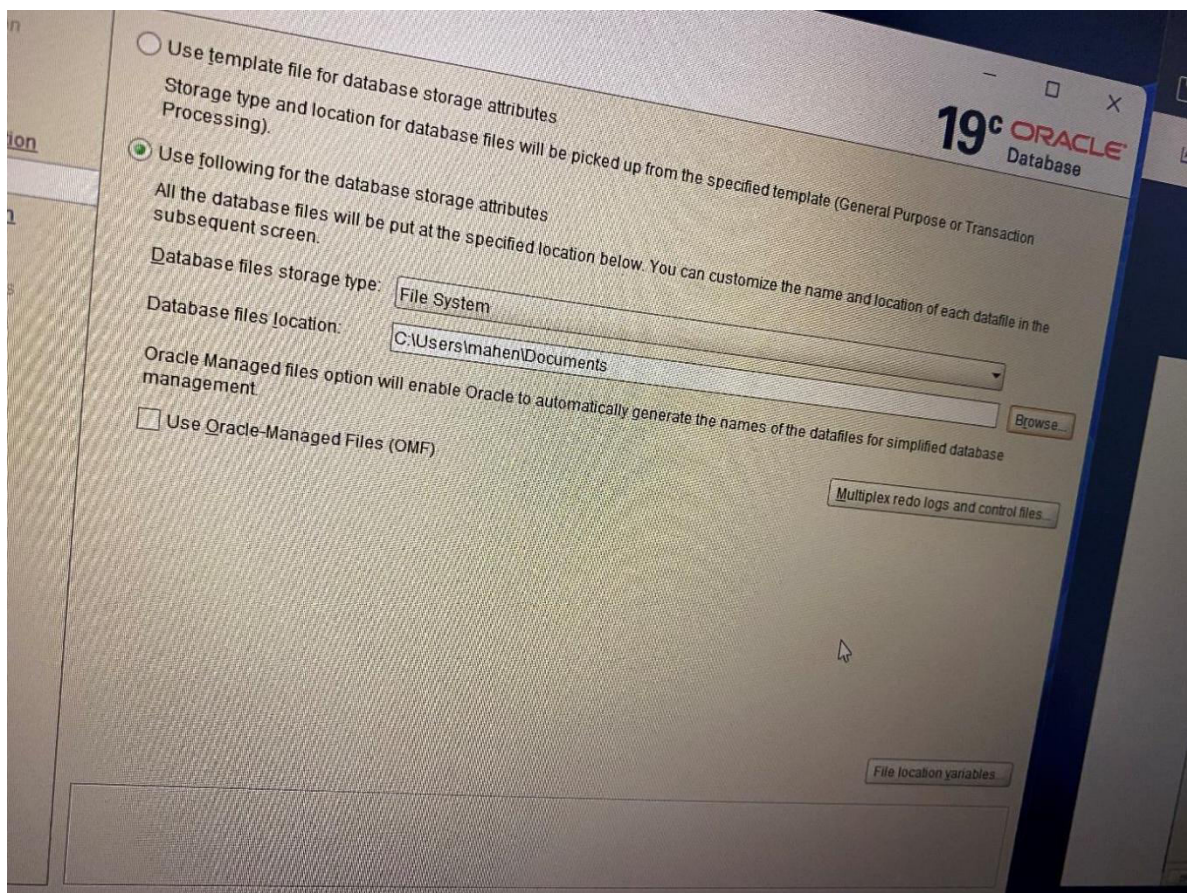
n

ion

Use template file for database storage attributes

Storage type and location for database files will be picked up from the specified template (General Purpose or Transaction Processing).

19c ORACLE Database

Use following for the database storage attributes

All the database files will be put at the specified location below. You can customize the name and location of each datafile in the subsequent screen.

Database files storage type: File System

Database files location: C:\Users\mahen\Documents

Browse...

Oracle Managed files option will enable Oracle to automatically generate the names of the datafiles for simplified database management.

Use Oracle-Managed Files (OMF)

Multiplex redo logs and control files...

File location variables...